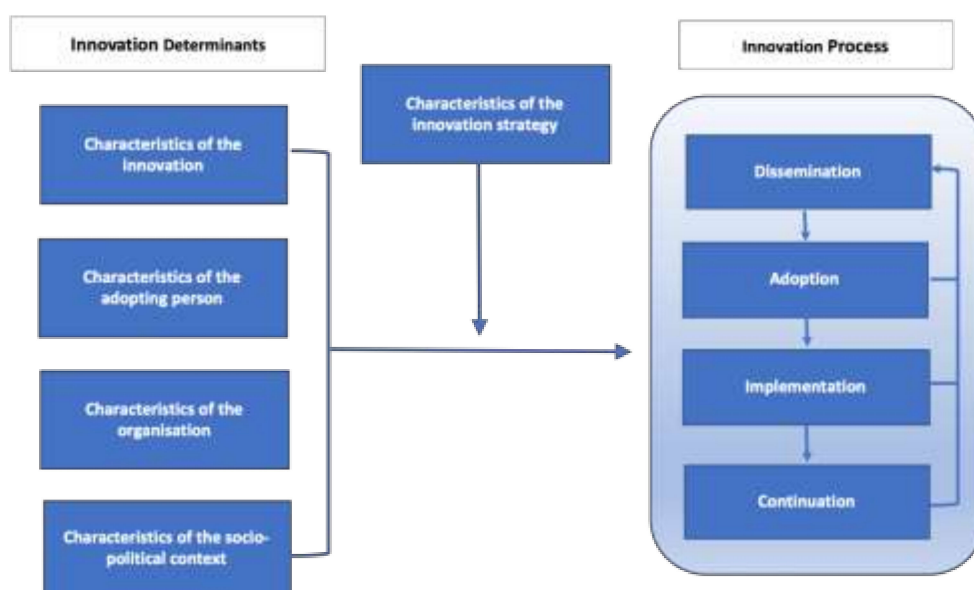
Innovation Determinants

Characteristics of the innovation strategy

Innovation Process

Characteristics of the innovation

Characteristics of the adopting person

Characteristics of the organisation

Characteristics of the socio-political context

Dissemination

Adoption

Implementation

Continuation